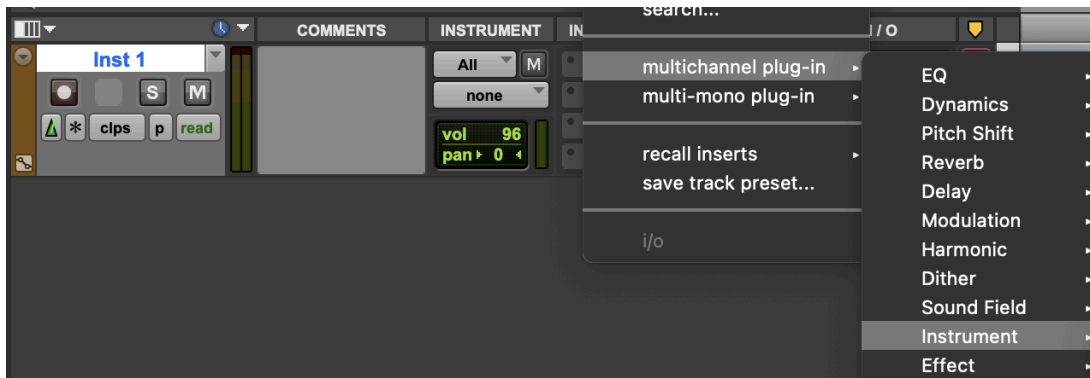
COMMENTS
INSTRUMENT
IN
I / O
Inst 1
S
M
clps
p
read
All
M
none
vol 96
pan 0
search...
multichannel plug-in
multi-mono plug-in
recall inserts
save track preset...
i/o
EQ
Dynamics
Pitch Shift
Reverb
Delay
Modulation
Harmonic
Dither
Sound Field
Instrument
Effect